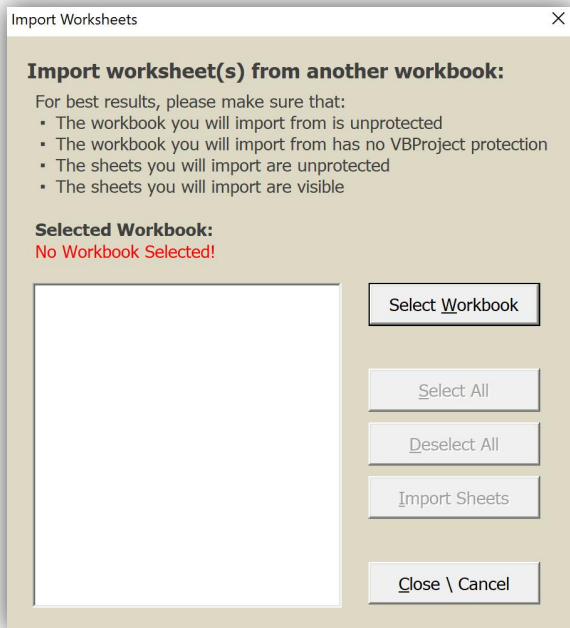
Import Worksheets

×

Import worksheet(s) from another workbook:

For best results, please make sure that:
▪ The workbook you will import from is unprotected
▪ The workbook you will import from has no VBProject protection
▪ The sheets you will import are unprotected
▪ The sheets you will import are visible

Selected Workbook:
No Workbook Selected!

Select Workbook

Select All

Deselect All

Import Sheets

Close \ Cancel